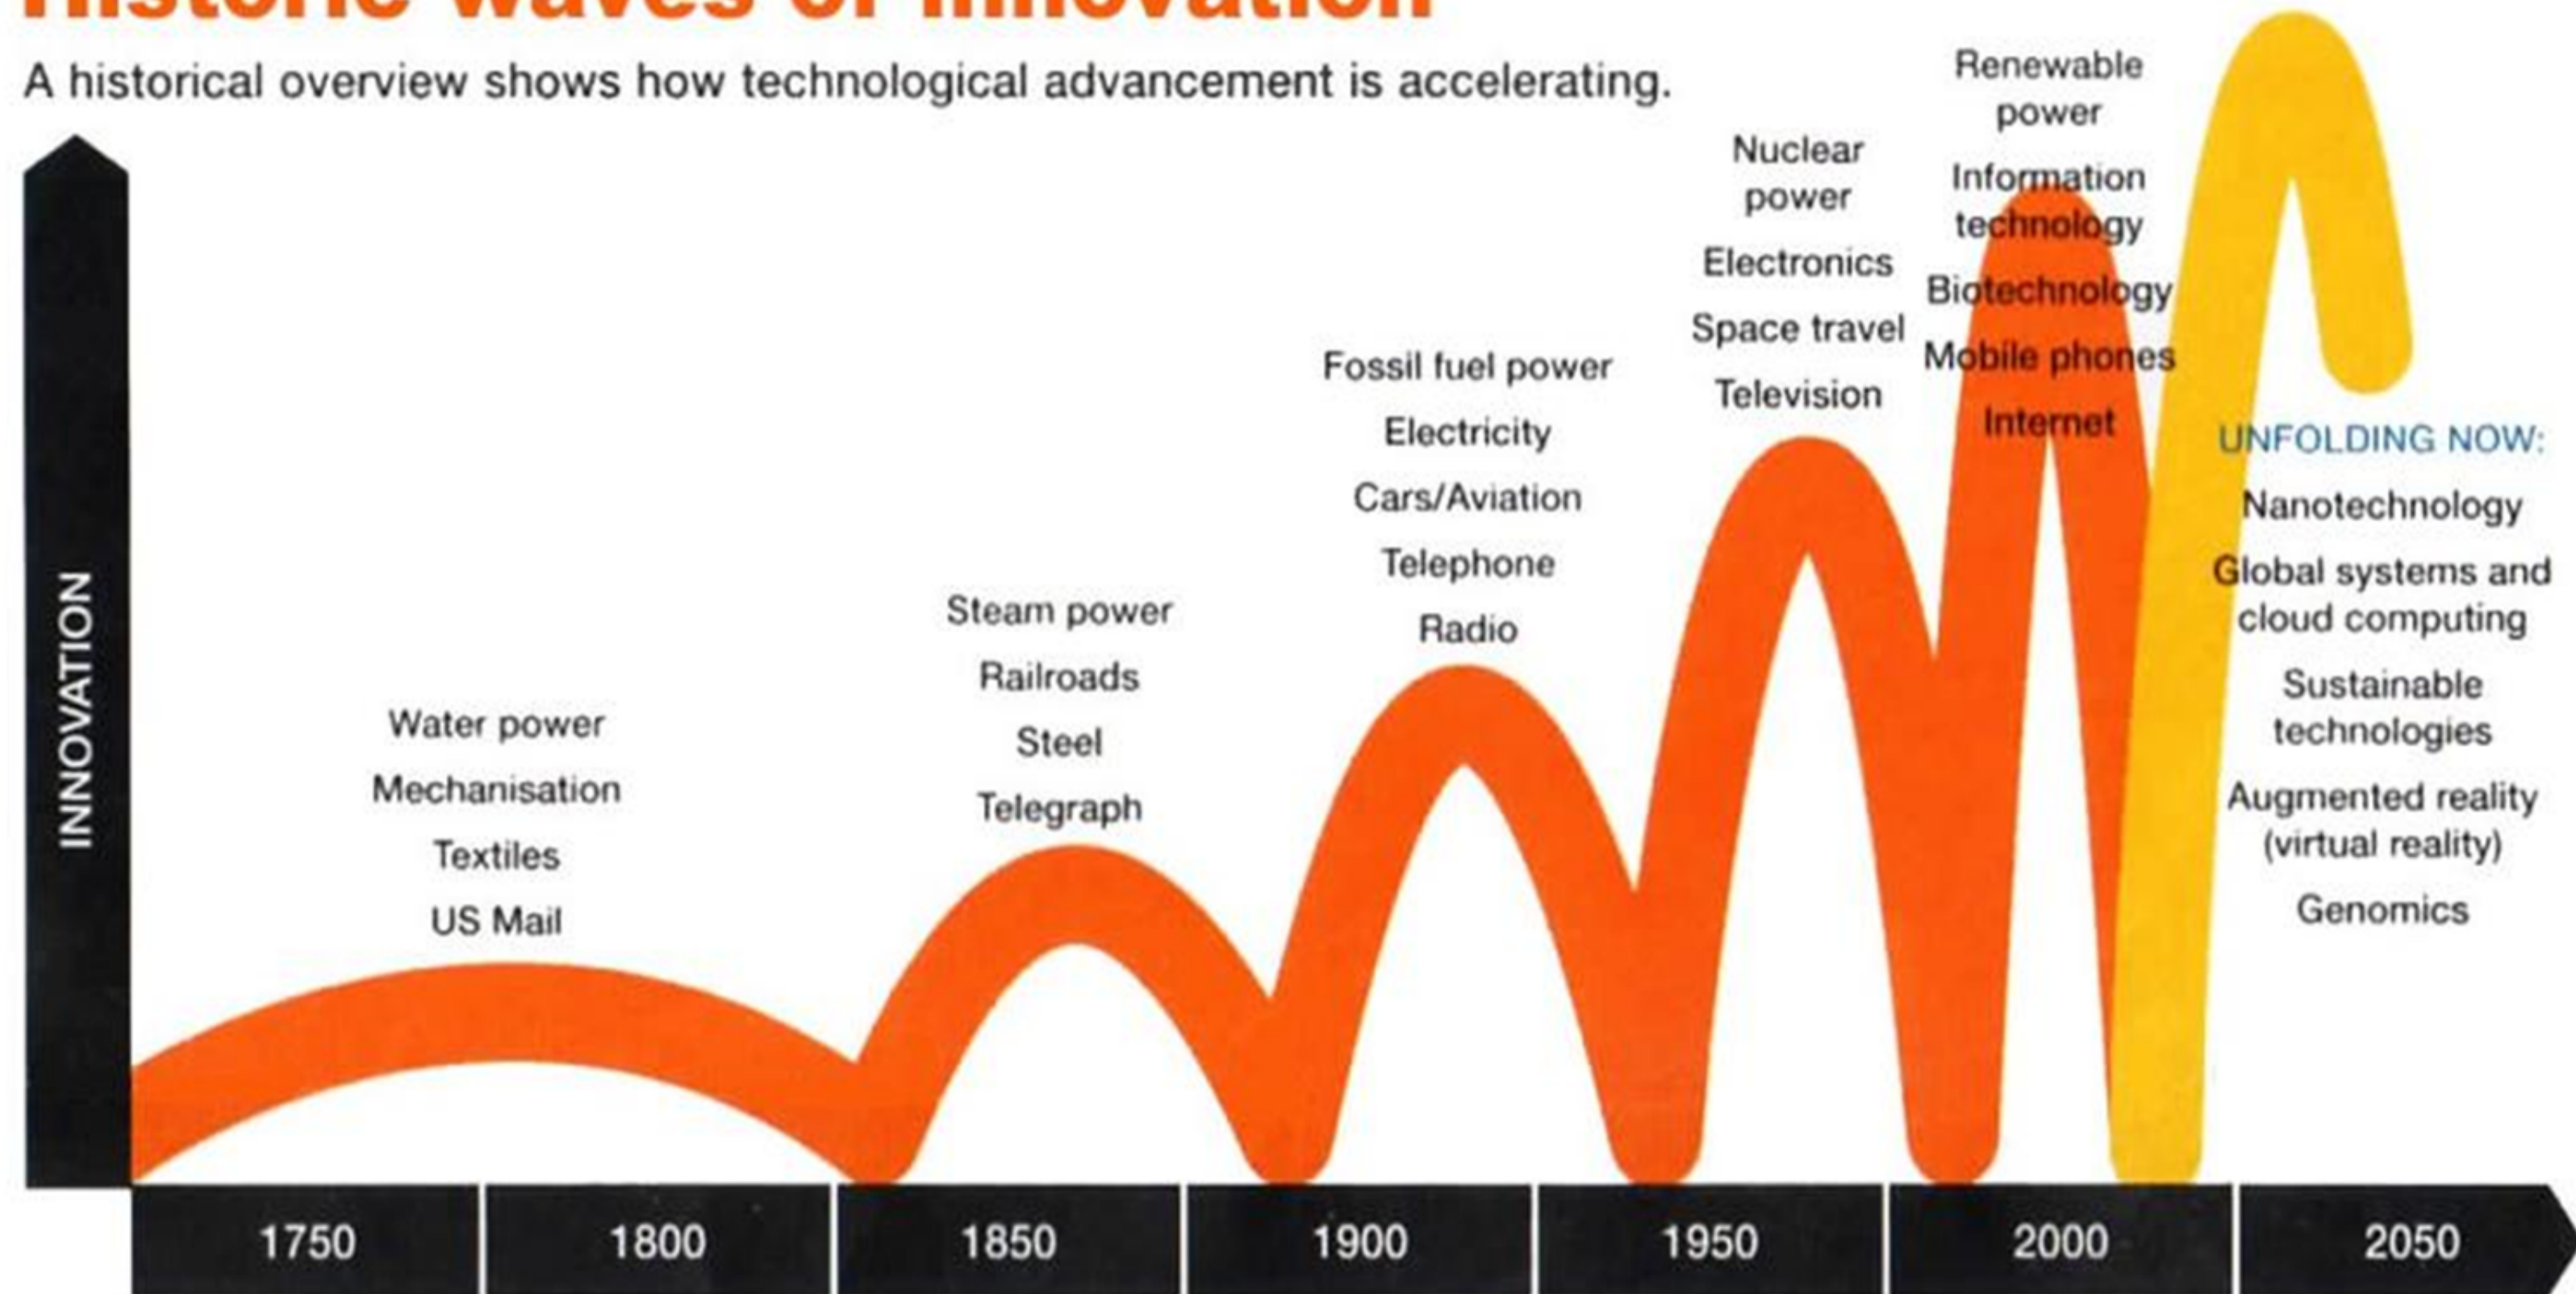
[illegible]

A historical overview shows how technological advancement is accelerating.

INNOVATION

Water power
Mechanisation
Textiles
US Mail

Steam power
Railroads
Steel
Telegraph

Fossil fuel power
Electricity
Cars/Aviation
Telephone
Radio

Nuclear power
Electronics
Space travel
Television

Renewable power
Information technology
Biotechnology
Mobile phones
Internet

UNFOLDING NOW:
Nanotechnology
Global systems and cloud computing
Sustainable technologies
Augmented reality (virtual reality)
Genomics

| 1750 | 1800 | 1850 | 1900 | 1950 | 2000 | 2050 |